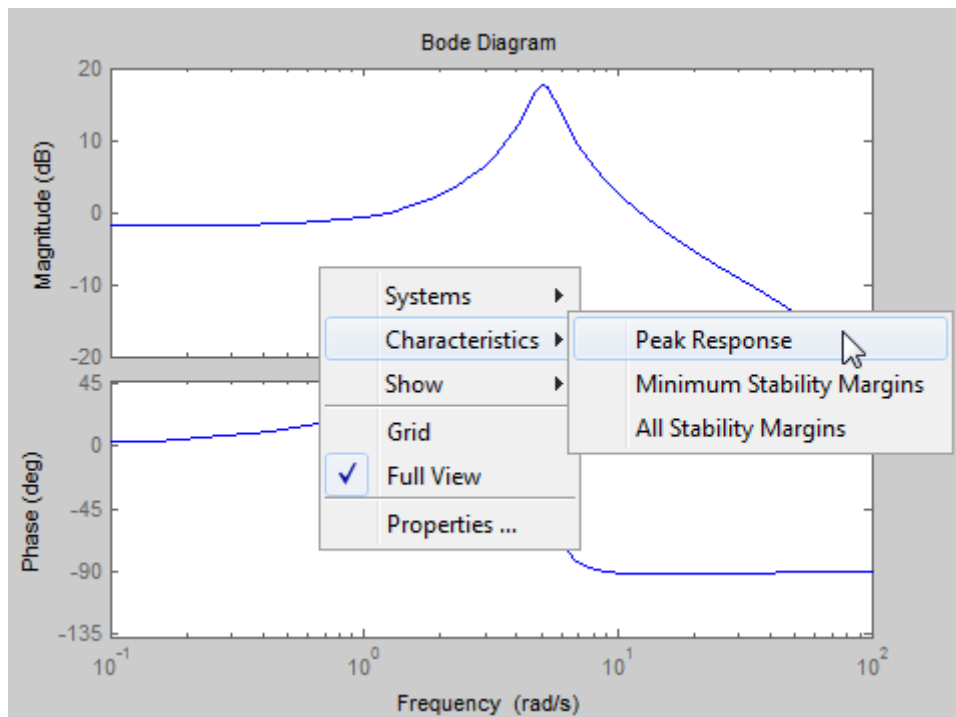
Bode Diagram

20
10
0
-10
-20
Magnitude (dB)

45
0
-45
-90
-135
Phase (deg)

$10^{-1}$ $10^{0}$ $10^{1}$ $10^{2}$

Frequency (rad/s)

Systems
Characteristics
Show
Grid
✓ Full View
Properties ...

Peak Response
Minimum Stability Margins
All Stability Margins